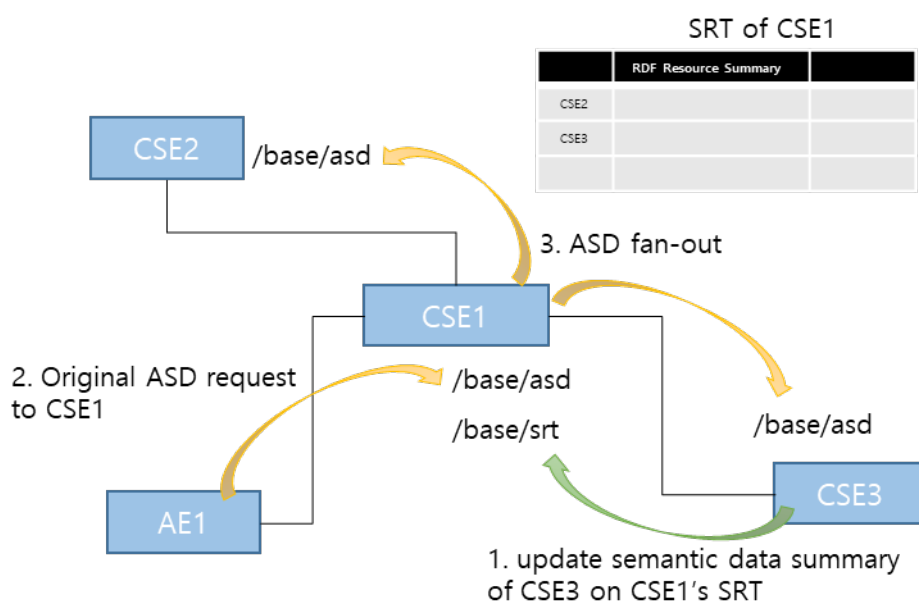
SRT of CSE1

| | RDF Resource Summary | |
|---|---|---|
| CSE2 | | |
| CSE3 | | |
| | | |

CSE2

/base/asd

3. ASD fan-out

CSE1

2. Original ASD request to CSE1

/base/asd

/base/srt

/base/asd

AE1

CSE3

1. update semantic data summary of CSE3 on CSE1's SRT